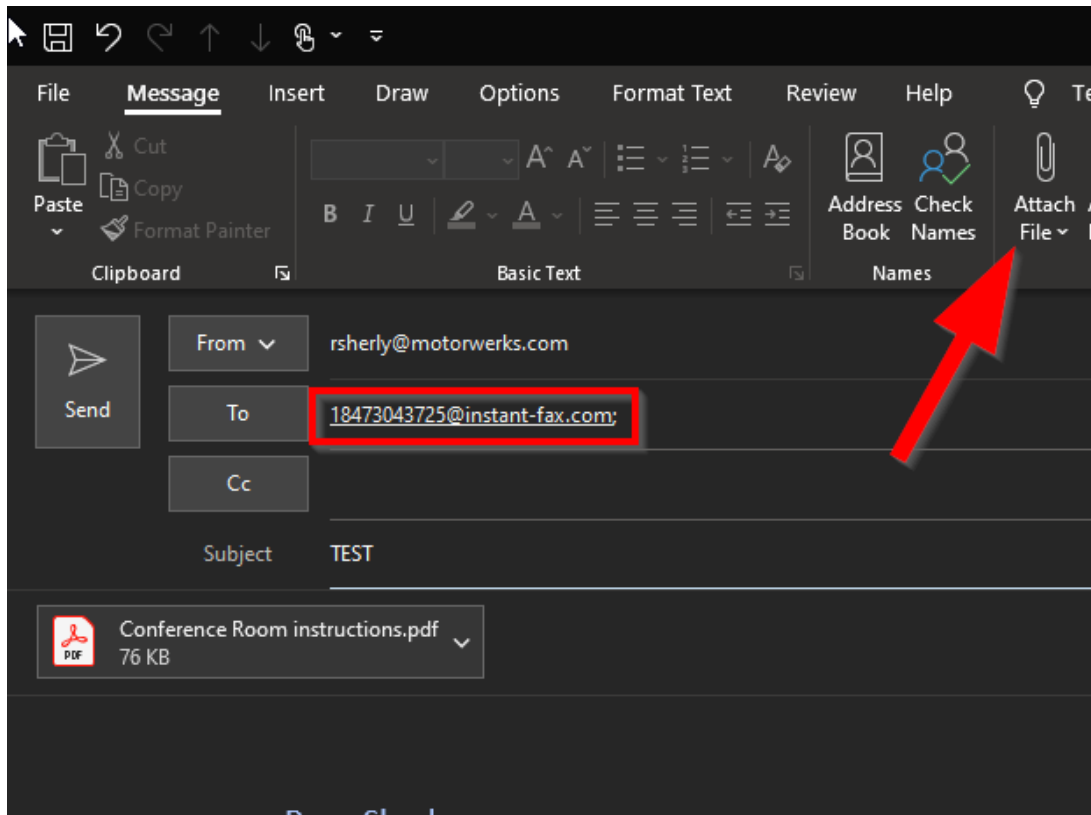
File Message Insert Draw Options Format Text Review Help Te

Paste
Cut
Copy
Format Painter
Clipboard

B I U
Basic Text

Address Book
Check Names
Names

Attach File

Send
From
rsherly@motorwerks.com
To
18473043725@instant-fax.com;
Cc
Subject
TEST

Conference Room instructions.pdf
76 KB
PDF

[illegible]